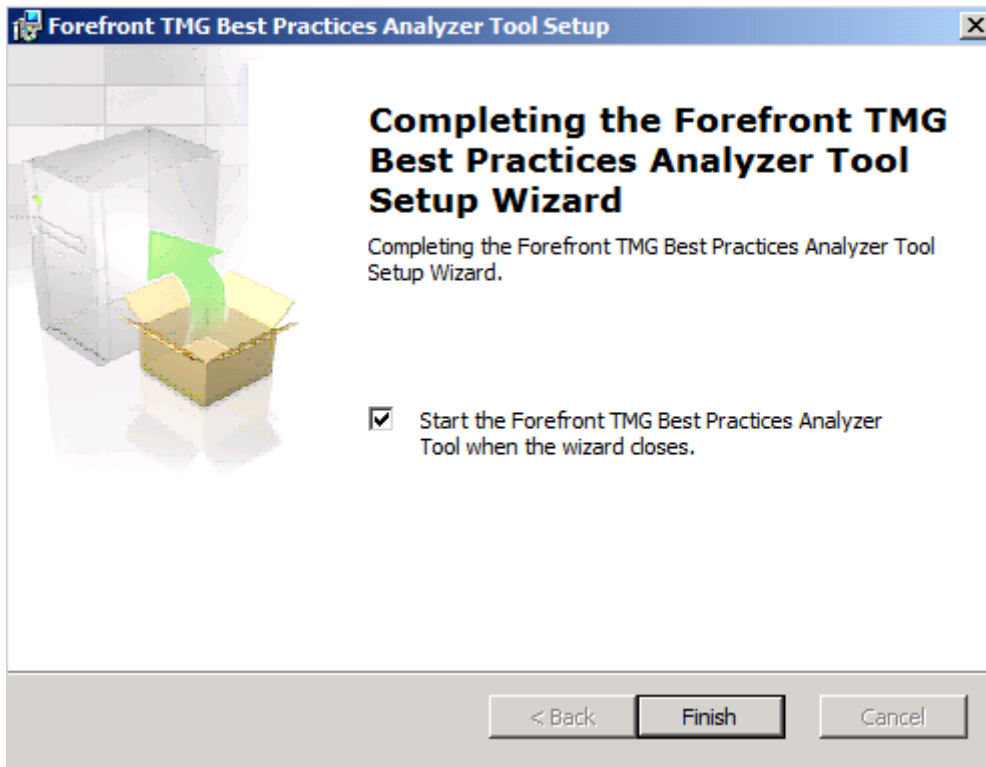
Forefront TMG Best Practices Analyzer Tool Setup

Completing the Forefront TMG Best Practices Analyzer Tool Setup Wizard

Completing the Forefront TMG Best Practices Analyzer Tool Setup Wizard.

Start the Forefront TMG Best Practices Analyzer Tool when the wizard closes.

< Back
Finish
Cancel